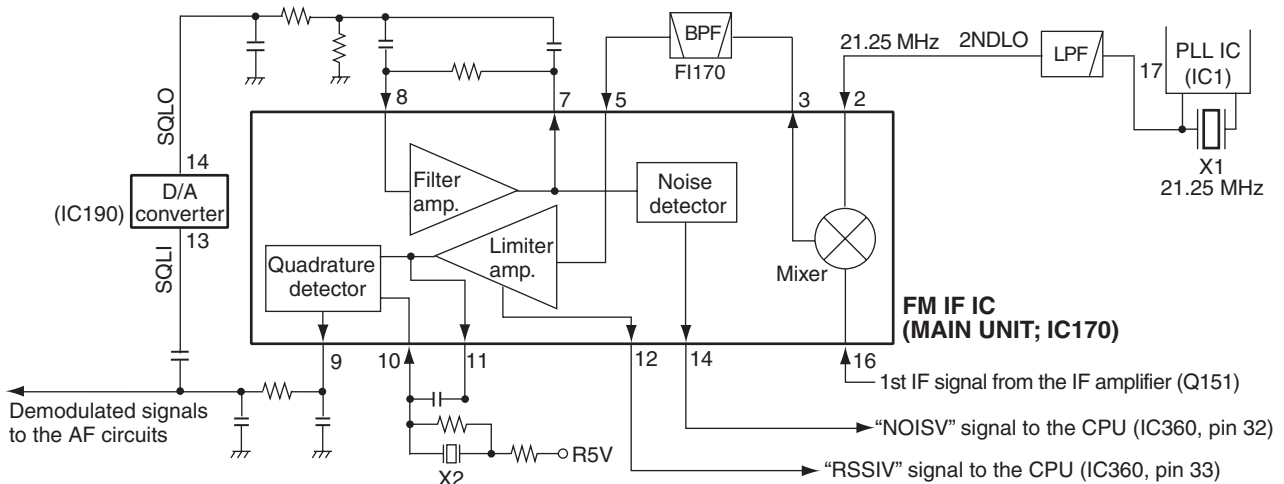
BPF
FI170
21.25 MHz
2NDLO
LPF
PLL IC
(IC1)
17
X1
21.25 MHz
SQLO
14
D/A
converter
(IC190)
13
SQLI
8
7
5
3
2
Filter
amp.
Noise
detector
Limiter
amp.
Quadrature
detector
Mixer
FM IF IC
(MAIN UNIT; IC170)
9
10
11
12
14
16
1st IF signal from the IF amplifier (Q151)
Demodulated signals
to the AF circuits
"NOISV" signal to the CPU (IC360, pin 32)
R5V
X2
"RSSIV" signal to the CPU (IC360, pin 33)